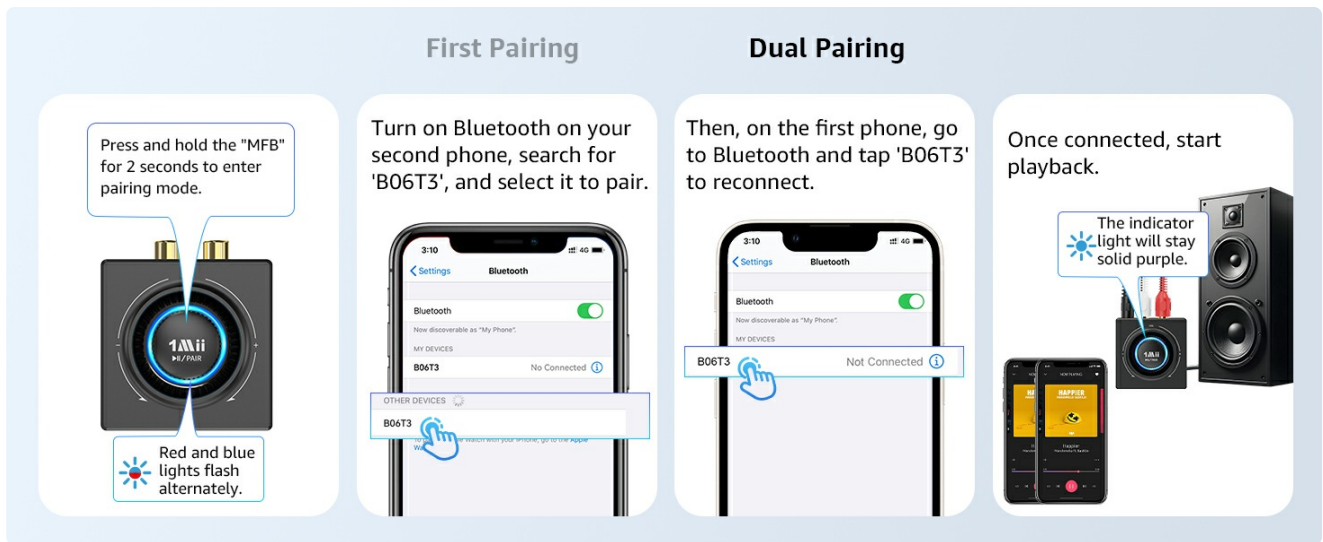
First Pairing

Dual Pairing

Press and hold the "MFB" for 2 seconds to enter pairing mode.

1Mii
⏯/PAIR

Red and blue lights flash alternately.

Turn on Bluetooth on your second phone, search for 'B06T3', and select it to pair.

3:10
4G
< Settings
Bluetooth
Bluetooth
Now discoverable as "My Phone".
MY DEVICES
B06T3
No Connected
OTHER DEVICES
B06T3

Then, on the first phone, go to Bluetooth and tap 'B06T3' to reconnect.

3:10
4G
< Settings
Bluetooth
Bluetooth
Now discoverable as "My Phone".
MY DEVICES
B06T3
Not Connected

Once connected, start playback.

The indicator light will stay solid purple.

HAPPIER
Happier